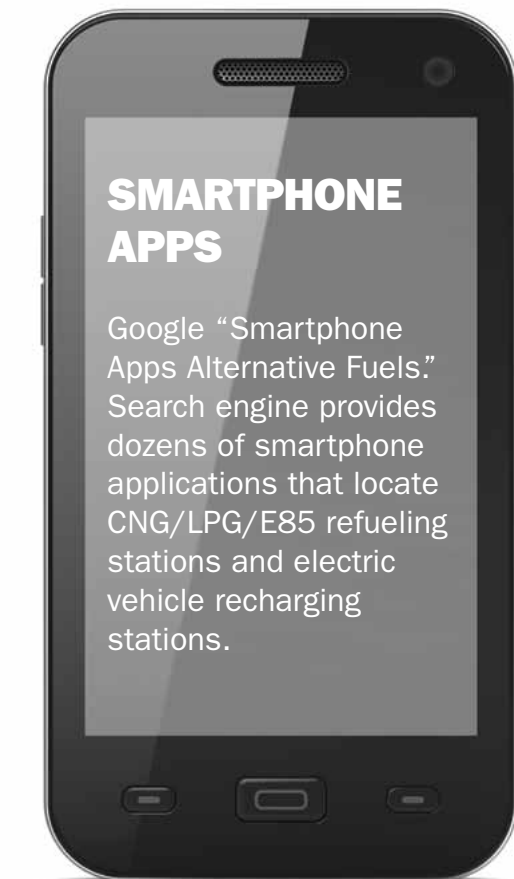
SMARTPHONE APPS

Google “Smartphone Apps Alternative Fuels.” Search engine provides dozens of smartphone applications that locate CNG/LPG/E85 refueling stations and electric vehicle recharging stations.